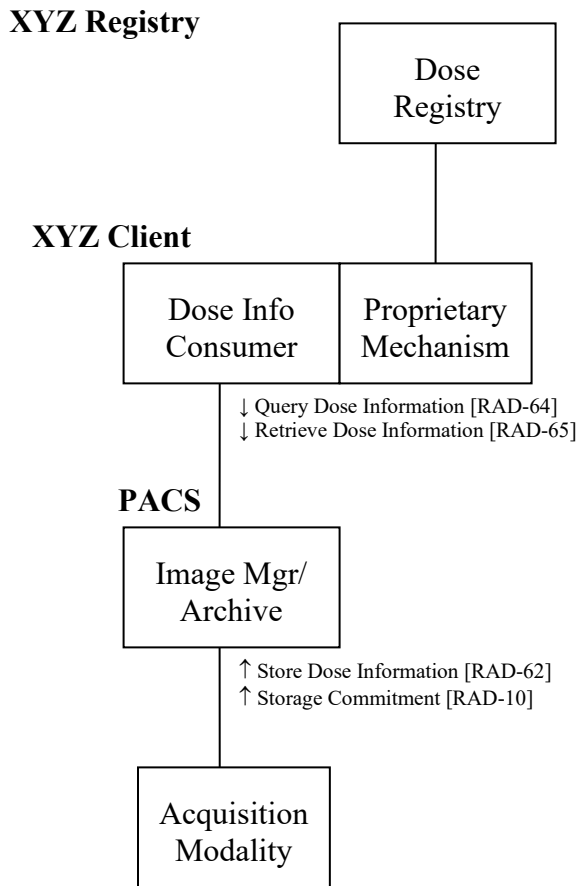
XYZ Registry

Dose Registry

XYZ Client

Dose Info Consumer

Proprietary Mechanism

↓ Query Dose Information [RAD-64]
↓ Retrieve Dose Information [RAD-65]

PACS

Image Mgr/ Archive

↑ Store Dose Information [RAD-62]
↑ Storage Commitment [RAD-10]

Acquisition Modality